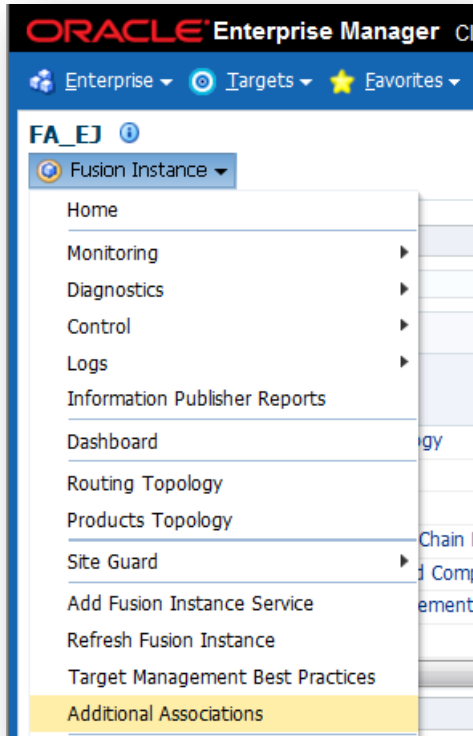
ORACLE Enterprise Manager Cl

Enterprise ▾ Targets ▾ Favorites ▾

FA_EJ

Fusion Instance ▾

Home

Monitoring

Diagnostics

Control

Logs

Information Publisher Reports

Dashboard

Routing Topology

Products Topology

Site Guard

Add Fusion Instance Service

Refresh Fusion Instance

Target Management Best Practices

Additional Associations

ogy

Chain

d Comp

ement